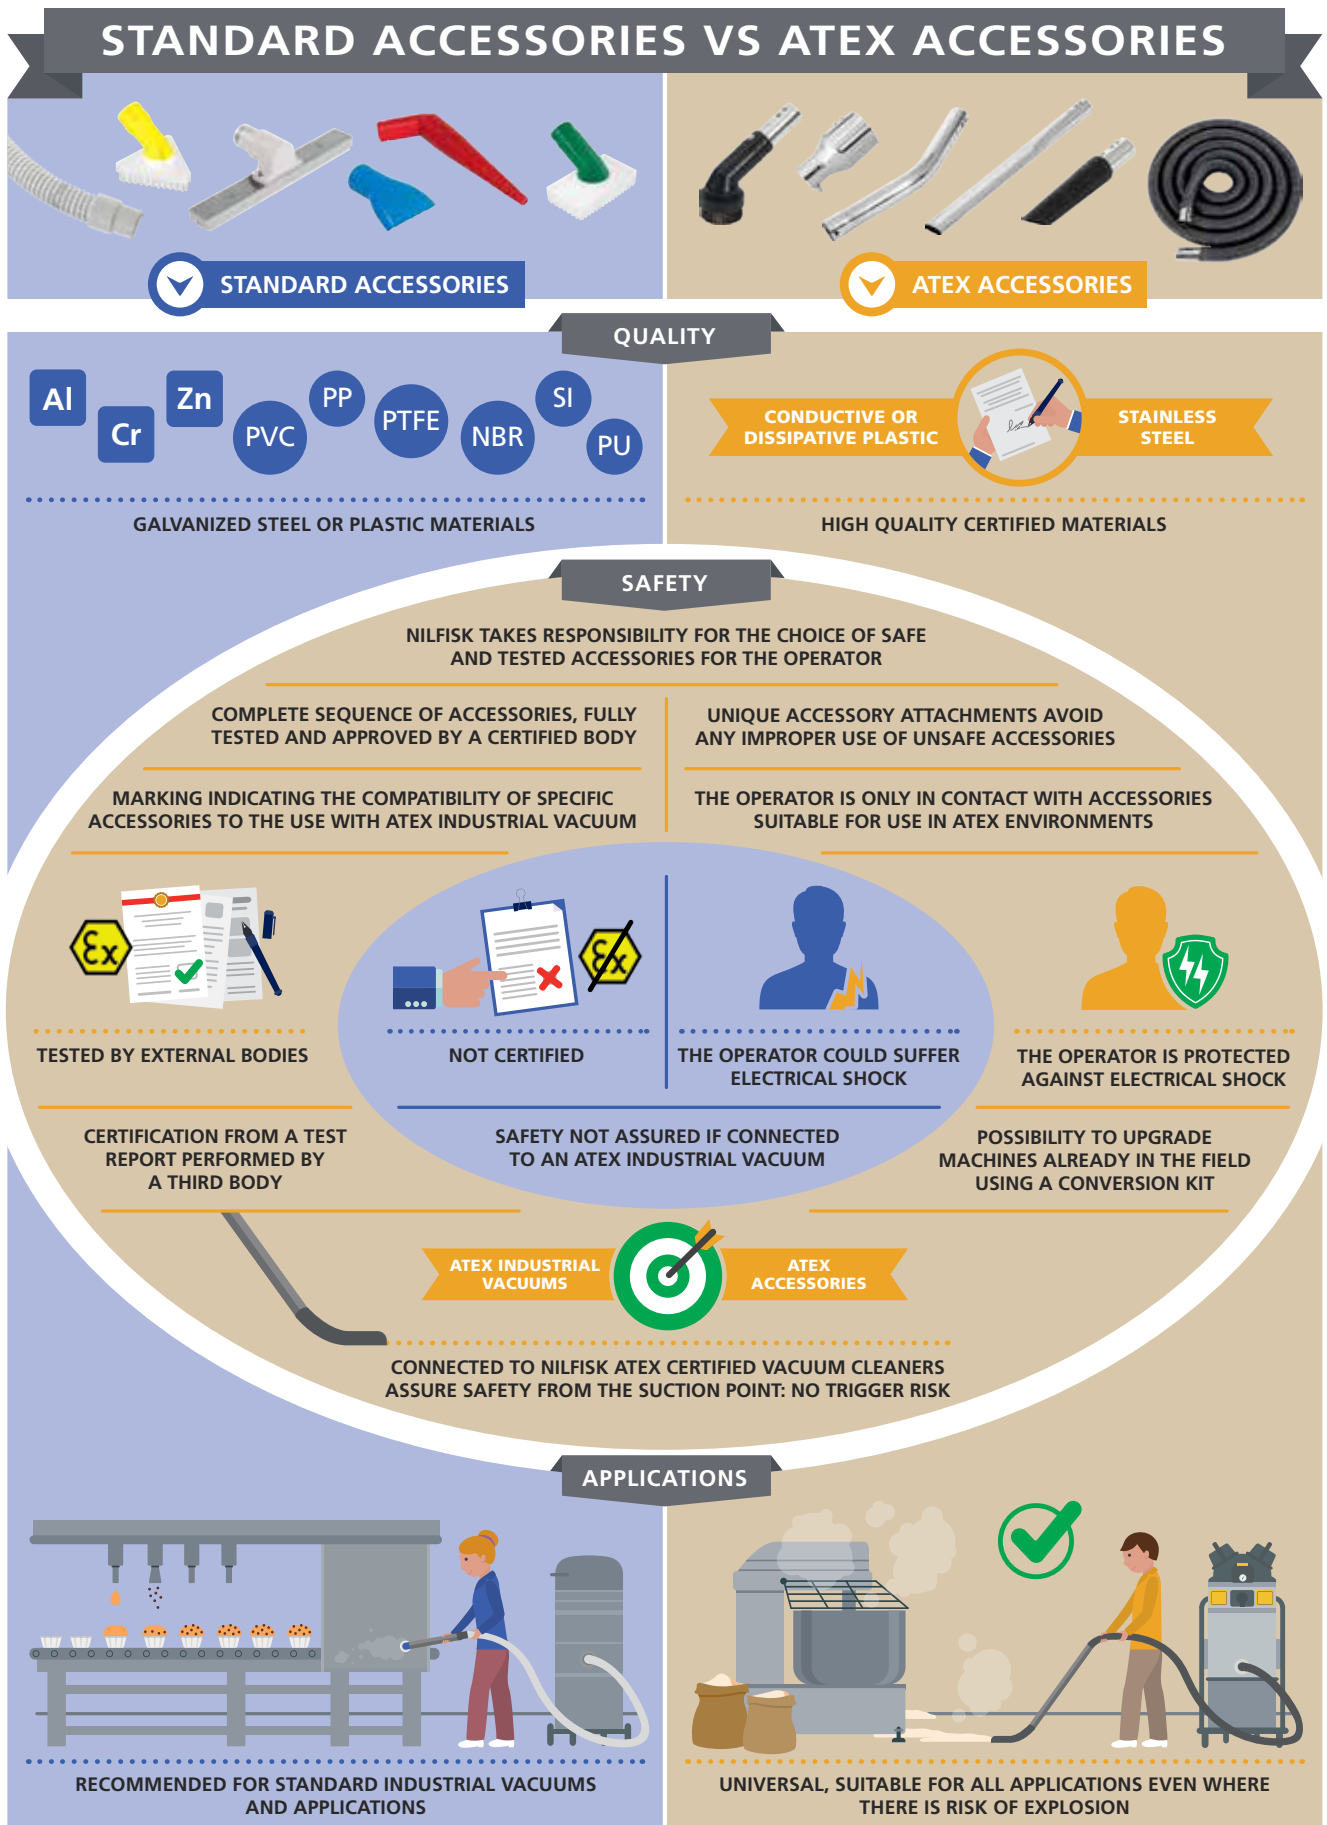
STANDARD ACCESSORIES VS ATEX ACCESSORIES

STANDARD ACCESSORIES

ATEX ACCESSORIES

QUALITY

Al Cr Zn PVC PP PTFE NBR SI PU

GALVANIZED STEEL OR PLASTIC MATERIALS

CONDUCTIVE OR DISSIPATIVE PLASTIC

STAINLESS STEEL

HIGH QUALITY CERTIFIED MATERIALS

SAFETY

NILFISK TAKES RESPONSIBILITY FOR THE CHOICE OF SAFE AND TESTED ACCESSORIES FOR THE OPERATOR

COMPLETE SEQUENCE OF ACCESSORIES, FULLY TESTED AND APPROVED BY A CERTIFIED BODY

UNIQUE ACCESSORY ATTACHMENTS AVOID ANY IMPROPER USE OF UNSAFE ACCESSORIES

MARKING INDICATING THE COMPATIBILITY OF SPECIFIC ACCESSORIES TO THE USE WITH ATEX INDUSTRIAL VACUUM

THE OPERATOR IS ONLY IN CONTACT WITH ACCESSORIES SUITABLE FOR USE IN ATEX ENVIRONMENTS

TESTED BY EXTERNAL BODIES

NOT CERTIFIED

THE OPERATOR COULD SUFFER ELECTRICAL SHOCK

THE OPERATOR IS PROTECTED AGAINST ELECTRICAL SHOCK

CERTIFICATION FROM A TEST REPORT PERFORMED BY A THIRD BODY

SAFETY NOT ASSURED IF CONNECTED TO AN ATEX INDUSTRIAL VACUUM

POSSIBILITY TO UPGRADE MACHINES ALREADY IN THE FIELD USING A CONVERSION KIT

ATEX INDUSTRIAL VACUUMS

ATEX ACCESSORIES

CONNECTED TO NILFISK ATEX CERTIFIED VACUUM CLEANERS ASSURE SAFETY FROM THE SUCTION POINT: NO TRIGGER RISK

APPLICATIONS

RECOMMENDED FOR STANDARD INDUSTRIAL VACUUMS AND APPLICATIONS

UNIVERSAL, SUITABLE FOR ALL APPLICATIONS EVEN WHERE THERE IS RISK OF EXPLOSION